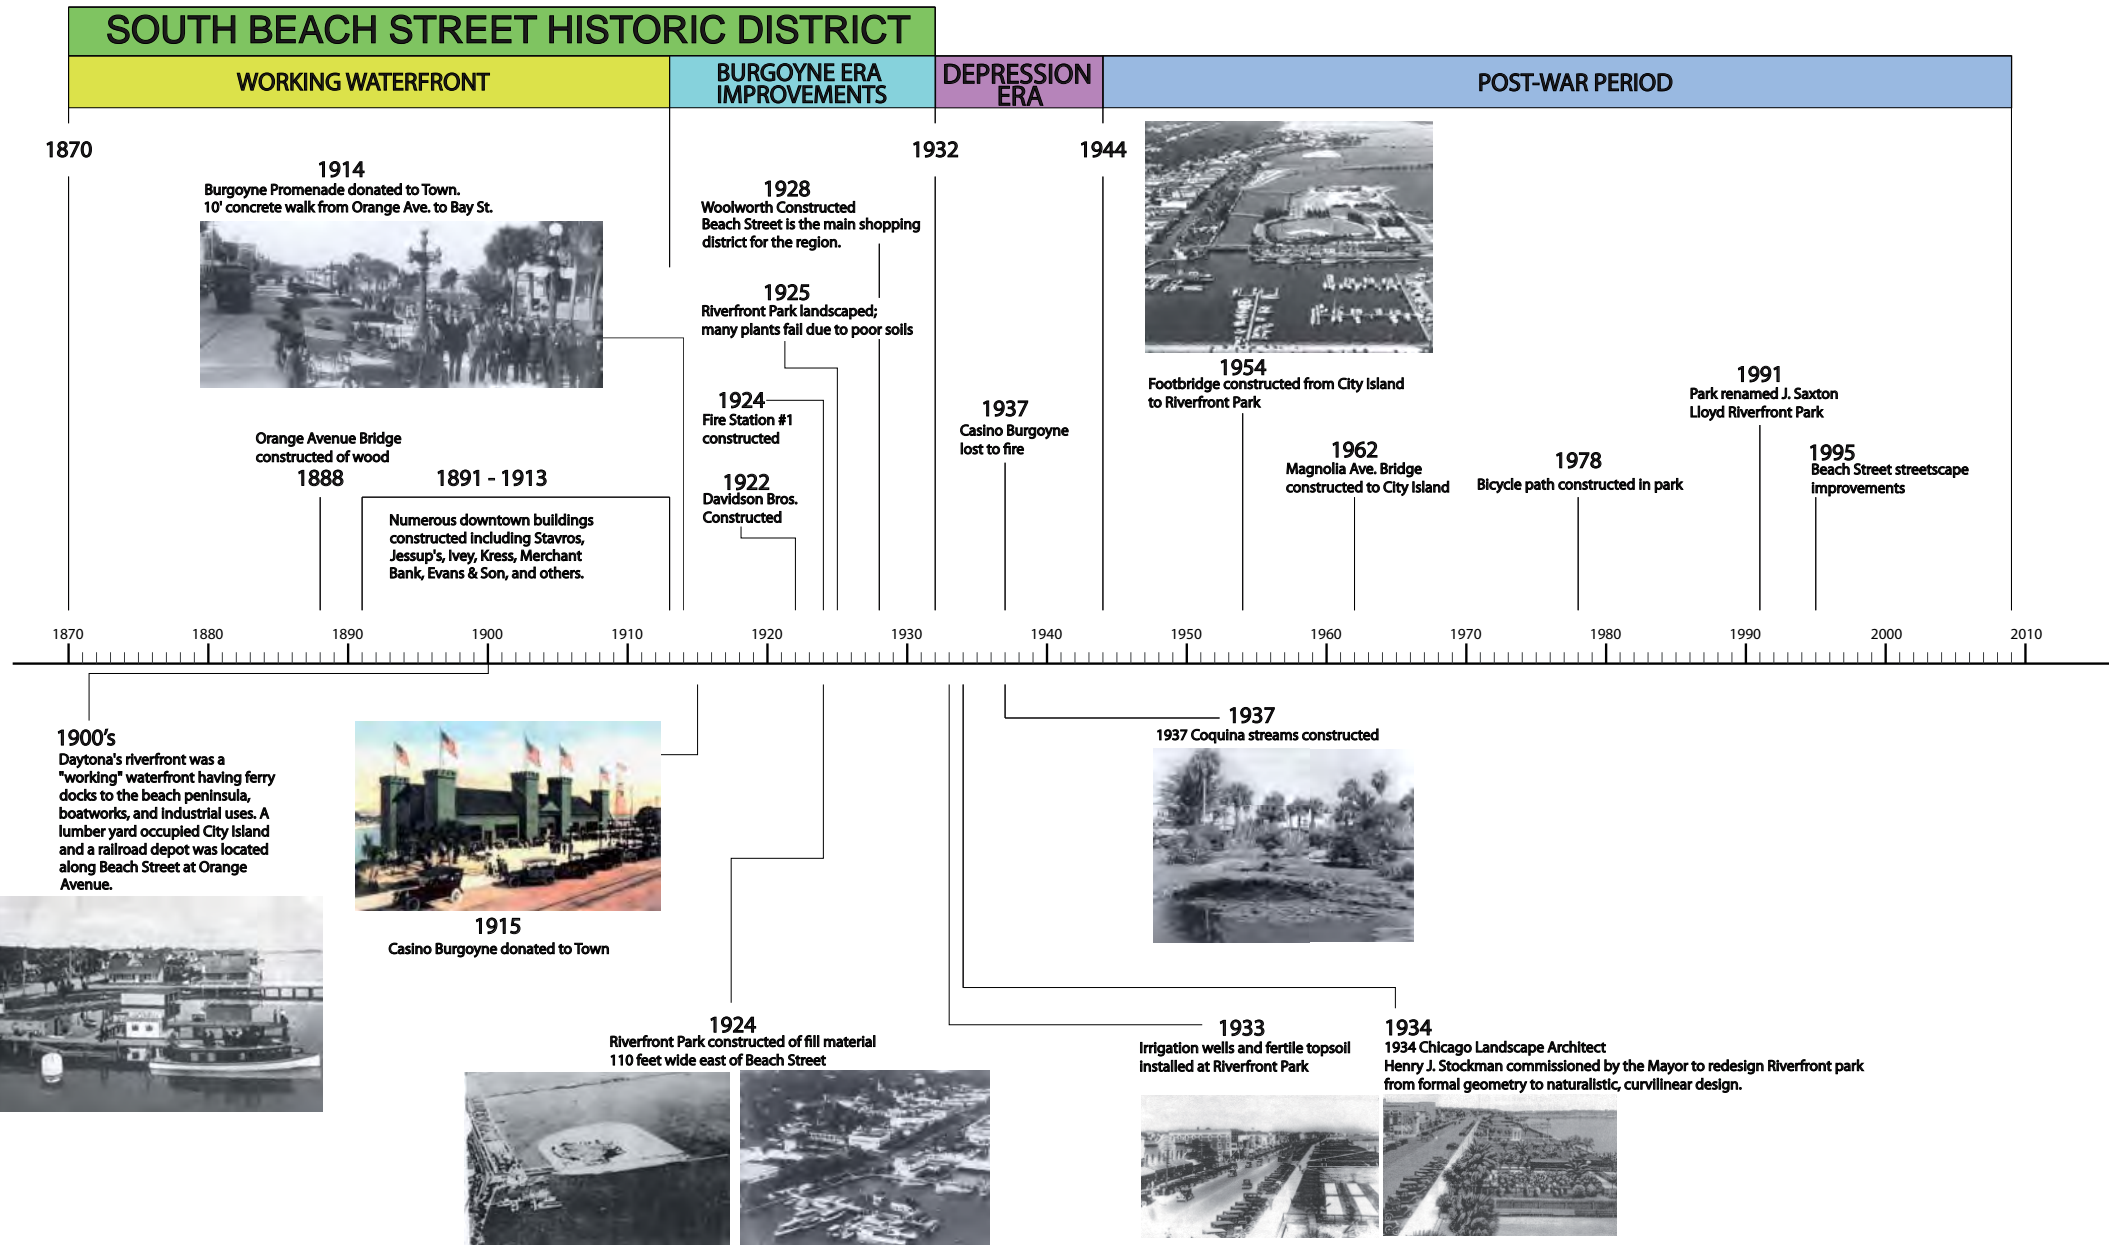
SOUTH BEACH STREET HISTORIC DISTRICT

WORKING WATERFRONT

BURGOYNE ERA IMPROVEMENTS

DEPRESSION ERA

POST-WAR PERIOD

1870

1932

1944

1914
Burgoyne Promenade donated to Town.
10' concrete walk from Orange Ave. to Bay St.

1928
Woolworth Constructed
Beach Street is the main shopping district for the region.

1925
Riverfront Park landscaped; many plants fail due to poor soils

1924
Fire Station #1 constructed

1922
Davidson Bros. Constructed

1937
Casino Burgoyne lost to fire

1954
Footbridge constructed from City Island to Riverfront Park

1962
Magnolia Ave. Bridge constructed to City Island

1978
Bicycle path constructed in park

1991
Park renamed J. Saxton Lloyd Riverfront Park

1995
Beach Street streetscape improvements

Orange Avenue Bridge constructed of wood
1888

1891 - 1913
Numerous downtown buildings constructed including Stavros, Jessup's, Ivey, Kress, Merchant Bank, Evans & Son, and others.

1870 1880 1890 1900 1910 1920 1930 1940 1950 1960 1970 1980 1990 2000 2010

1900's
Daytona's riverfront was a "working" waterfront having ferry docks to the beach peninsula, boatworks, and industrial uses. A lumber yard occupied City Island and a railroad depot was located along Beach Street at Orange Avenue.

1915
Casino Burgoyne donated to Town

1924
Riverfront Park constructed of fill material 110 feet wide east of Beach Street

1937
1937 Coquina streams constructed

1933
Irrigation wells and fertile topsoil installed at Riverfront Park

1934
1934 Chicago Landscape Architect Henry J. Stockman commissioned by the Mayor to redesign Riverfront park from formal geometry to naturalistic, curvilinear design.